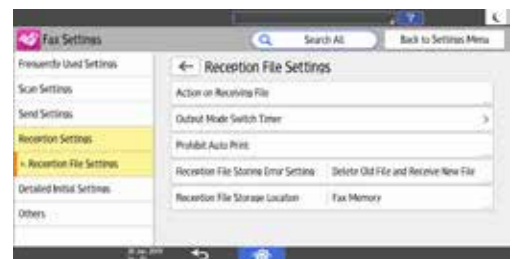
Fax Settings

Search All

Back to Settings Menu

Frequently Used Settings

Scan Settings

Send Settings

Reception Settings

• Reception File Settings

Detailed Initial Settings

Others

Reception File Settings

Action on Receiving File

Output Mode Switch Timer

Prohibit Auto Print

Reception File Storing Error Setting

Delete Old File and Receive New File

Reception File Storage Location

Fax Memory